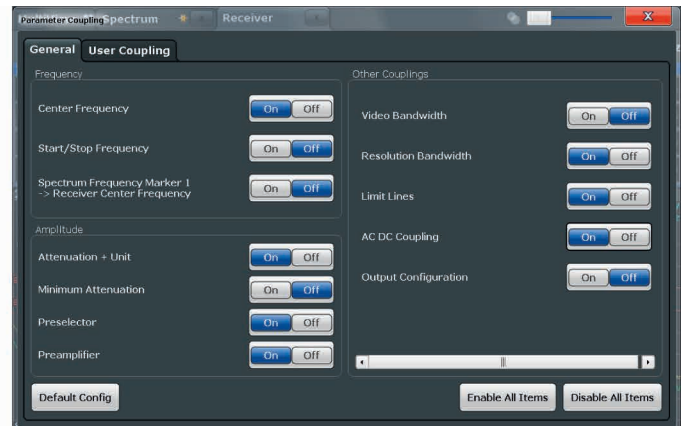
Parameter Coupling Spectrum Receiver

General User Coupling

Frequency

Center Frequency On Off

Start/Stop Frequency On Off

Spectrum Frequency Marker 1 -> Receiver Center Frequency On Off

Amplitude

Attenuation + Unit On Off

Minimum Attenuation On Off

Preselector On Off

Preamplifier On Off

Other Couplings

Video Bandwidth On Off

Resolution Bandwidth On Off

Limit Lines On Off

AC DC Coupling On Off

Output Configuration On Off

Default Config

Enable All Items

Disable All Items